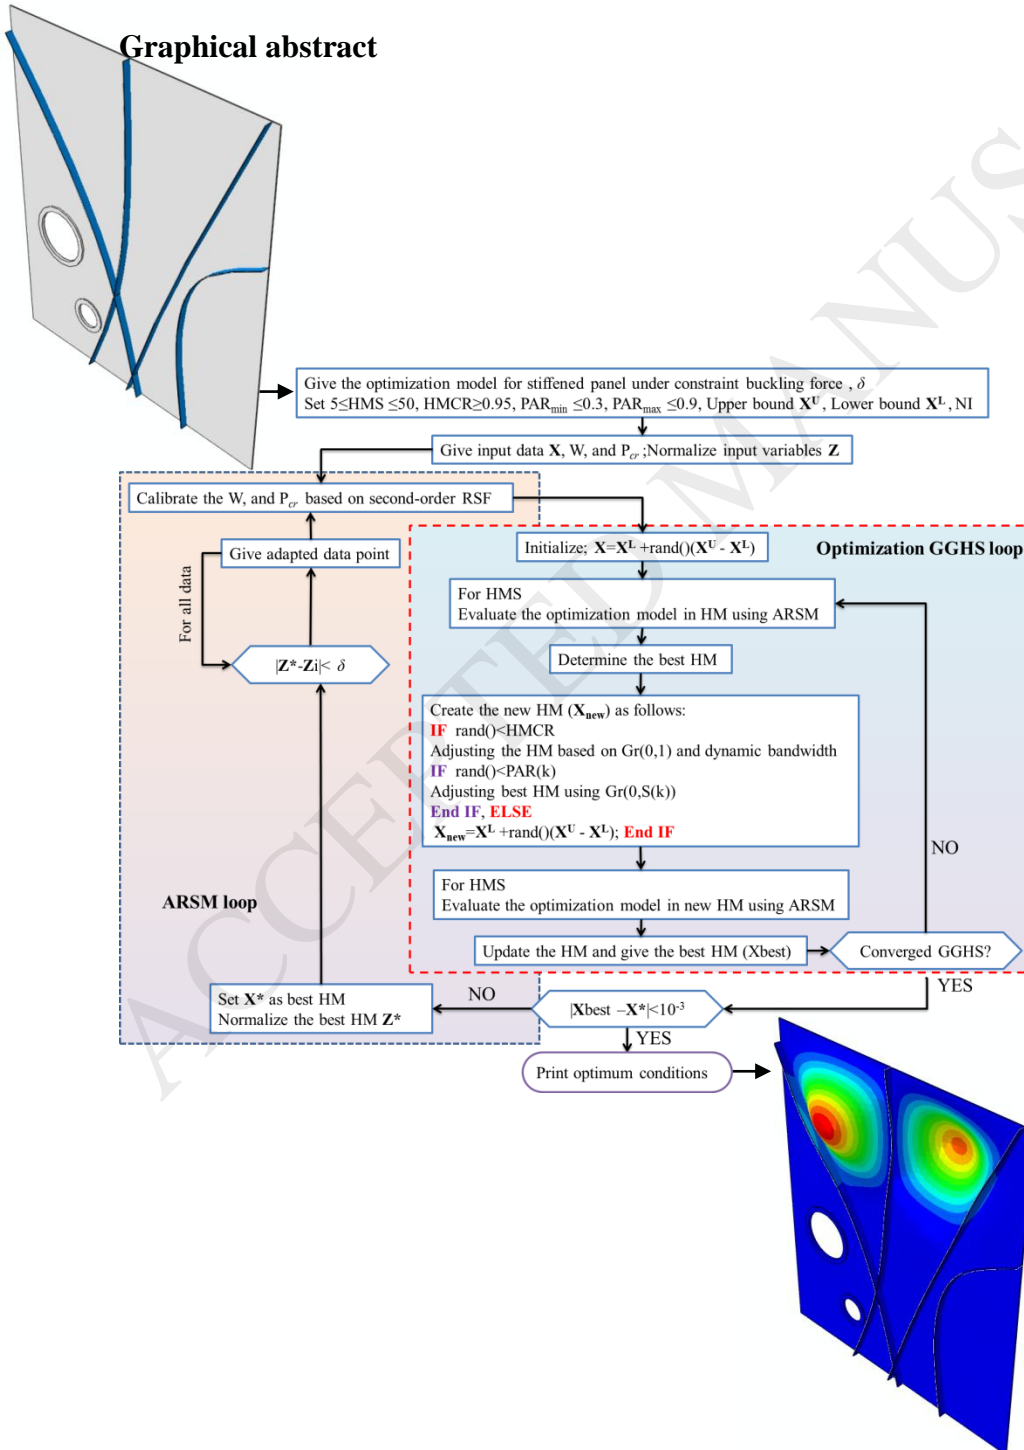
Graphical abstract

Give the optimization model for stiffened panel under constraint buckling force , $\delta$
Set $5\leq$HMS $\leq50$, HMCR$\geq0.95$, PAR$_{min}$ $\leq0.3$, PAR$_{max}$ $\leq0.9$, Upper bound $\mathbf{X^U}$, Lower bound $\mathbf{X^L}$, NI

Give input data $\mathbf{X}$, W, and $P_{cr}$ ;Normalize input variables $\mathbf{Z}$

Calibrate the W, and $P_{cr}$ based on second-order RSF

Give adapted data point

For all data

$|\mathbf{Z^*}$-$\mathbf{Zi}|< \delta$

ARSM loop

Set $\mathbf{X^*}$ as best HM
Normalize the best HM $\mathbf{Z^*}$

Initialize; $\mathbf{X}$=$\mathbf{X^L}$ +rand()($\mathbf{X^U}$ - $\mathbf{X^L}$)

Optimization GGHS loop

For HMS
Evaluate the optimization model in HM using ARSM

Determine the best HM

Create the new HM ($\mathbf{X_{new}}$) as follows:
IF rand()<HMCR
Adjusting the HM based on Gr(0,1) and dynamic bandwidth
IF rand()<PAR(k)
Adjusting best HM using Gr(0,S(k))
End IF, ELSE
$\mathbf{X_{new}}$=$\mathbf{X^L}$ +rand()($\mathbf{X^U}$ - $\mathbf{X^L}$); End IF

NO

For HMS
Evaluate the optimization model in new HM using ARSM

Update the HM and give the best HM (Xbest)

Converged GGHS?

YES

NO

|Xbest $-\mathbf{X^*}$|<$10^{-3}$

YES

Print optimum conditions

ACCEPTED MANUSCRIPT